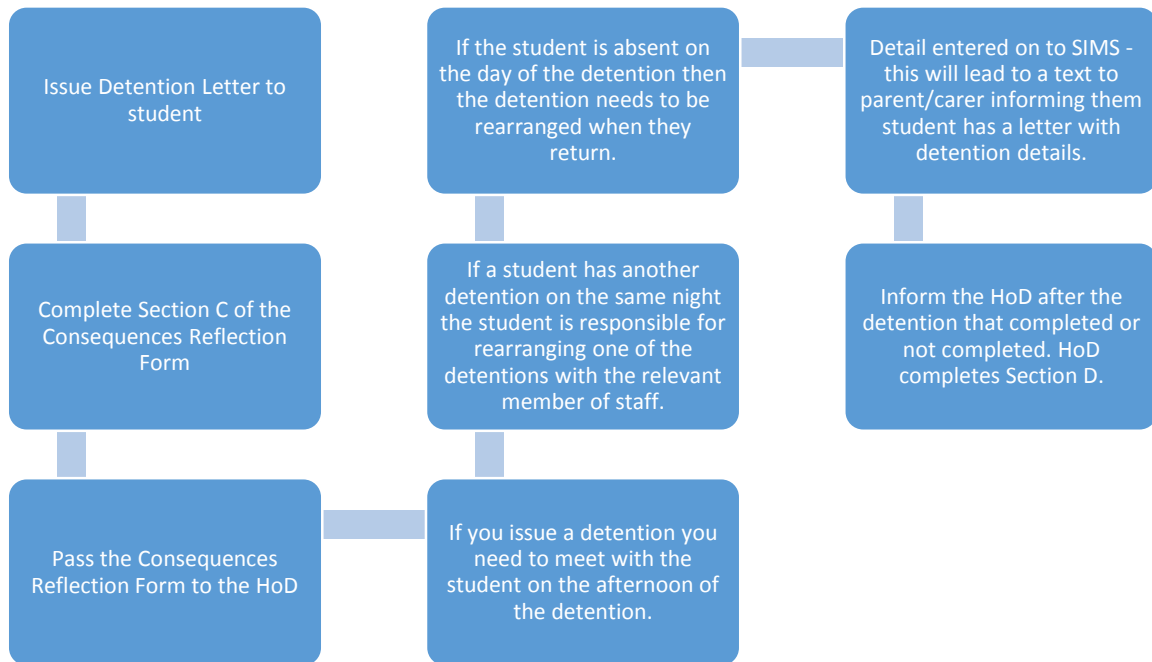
Issue Detention Letter to student

Complete Section C of the Consequences Reflection Form

Pass the Consequences Reflection Form to the HoD

If you issue a detention you need to meet with the student on the afternoon of the detention.

If a student has another detention on the same night the student is responsible for rearranging one of the detentions with the relevant member of staff.

If the student is absent on the day of the detention then the detention needs to be rearranged when they return.

Detail entered on to SIMS - this will lead to a text to parent/carer informing them student has a letter with detention details.

Inform the HoD after the detention that completed or not completed. HoD completes Section D.